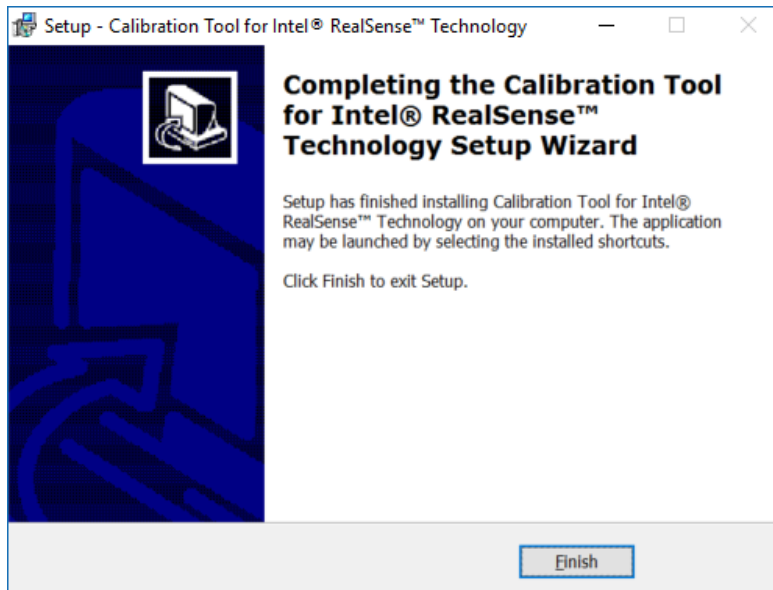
Setup - Calibration Tool for Intel® RealSense™ Technology

Completing the Calibration Tool for Intel® RealSense™ Technology Setup Wizard

Setup has finished installing Calibration Tool for Intel® RealSense™ Technology on your computer. The application may be launched by selecting the installed shortcuts.

Click Finish to exit Setup.

Finish